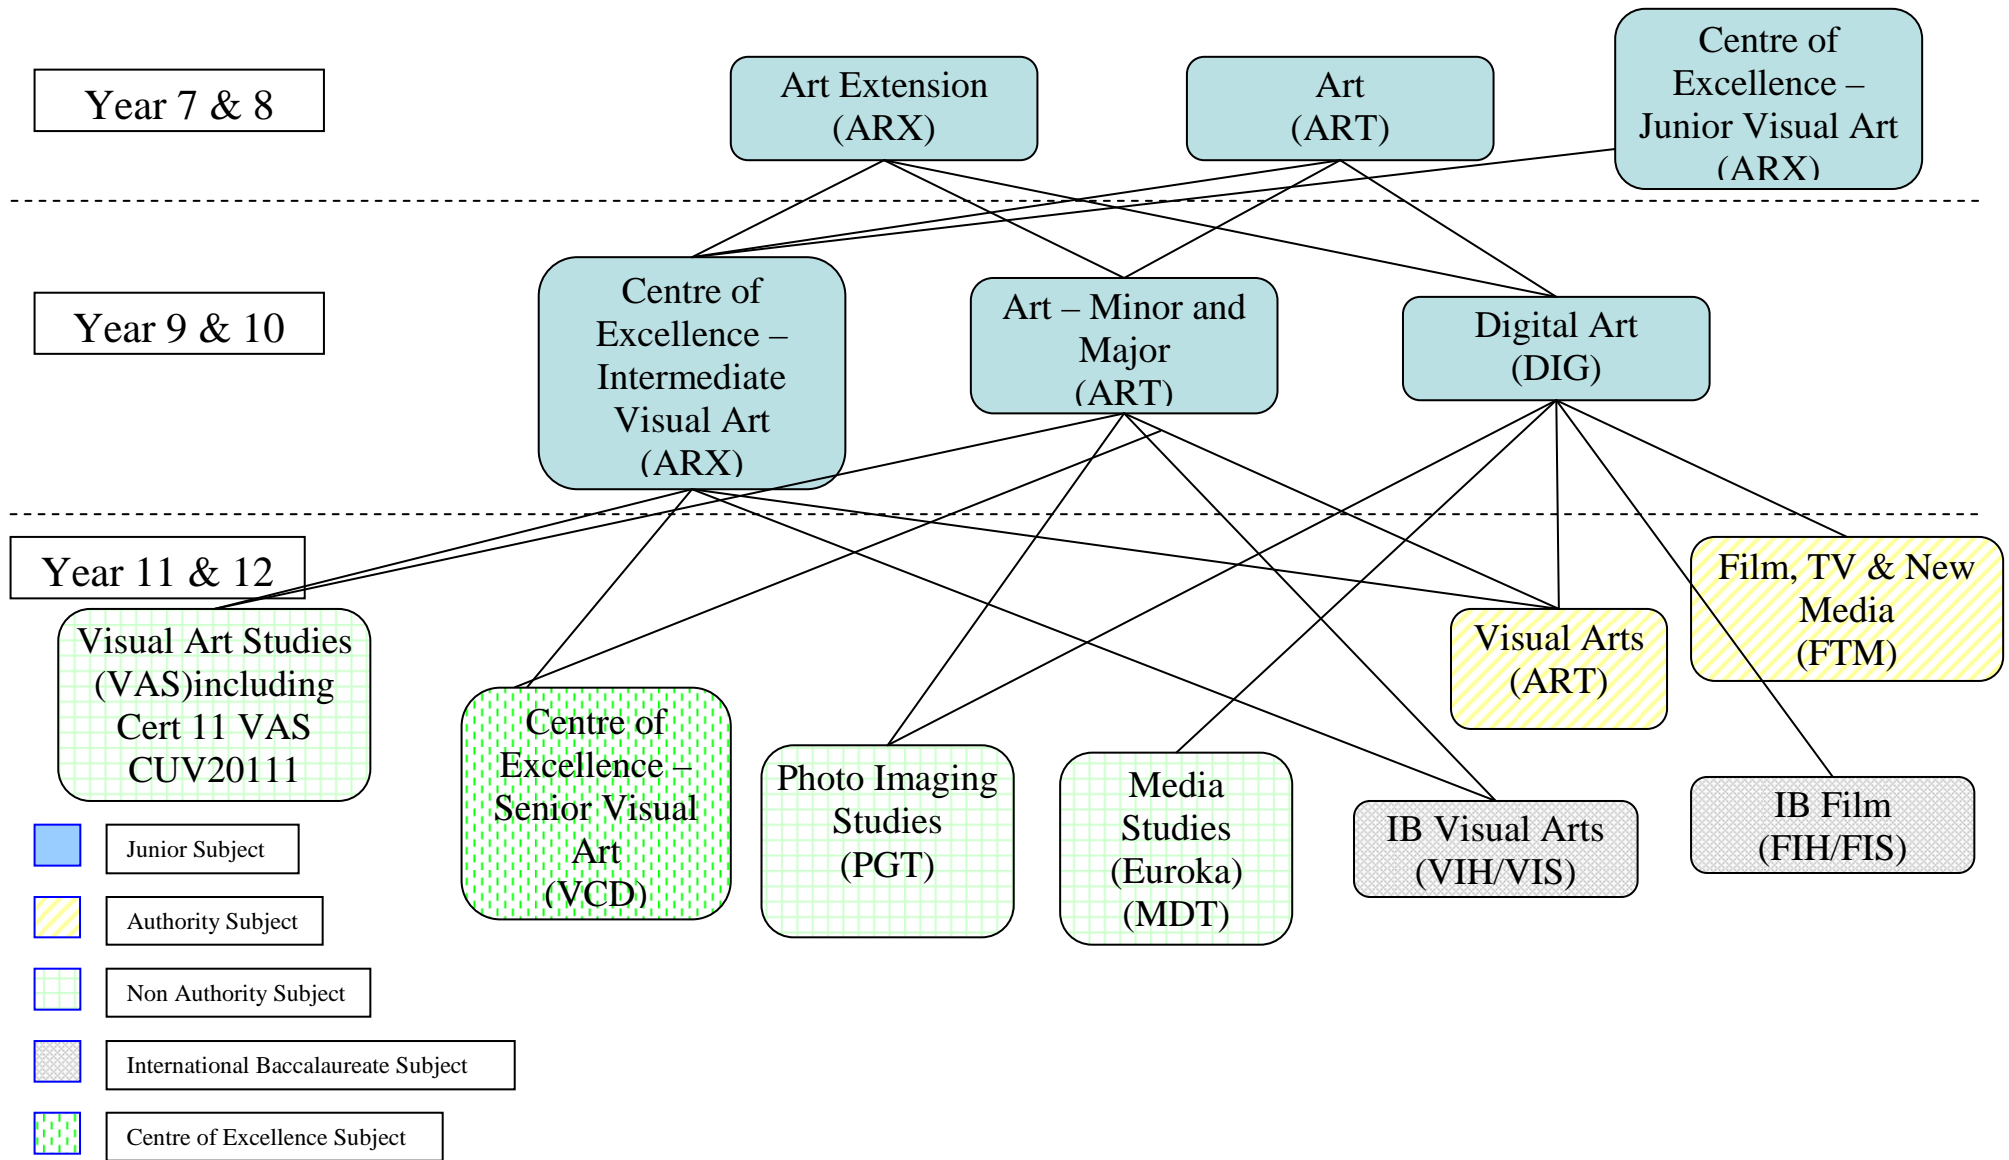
Year 7 & 8

Art Extension (ARX)

Art (ART)

Centre of Excellence – Junior Visual Art (ARX)

Year 9 & 10

Centre of Excellence – Intermediate Visual Art (ARX)

Art – Minor and Major (ART)

Digital Art (DIG)

Year 11 & 12

Visual Art Studies (VAS)including Cert 11 VAS CUV20111

Centre of Excellence – Senior Visual Art (VCD)

Photo Imaging Studies (PGT)

Media Studies (Euroka) (MDT)

IB Visual Arts (VIH/VIS)

Visual Arts (ART)

Film, TV & New Media (FTM)

IB Film (FIH/FIS)

Junior Subject

Authority Subject

Non Authority Subject

International Baccalaureate Subject

Centre of Excellence Subject